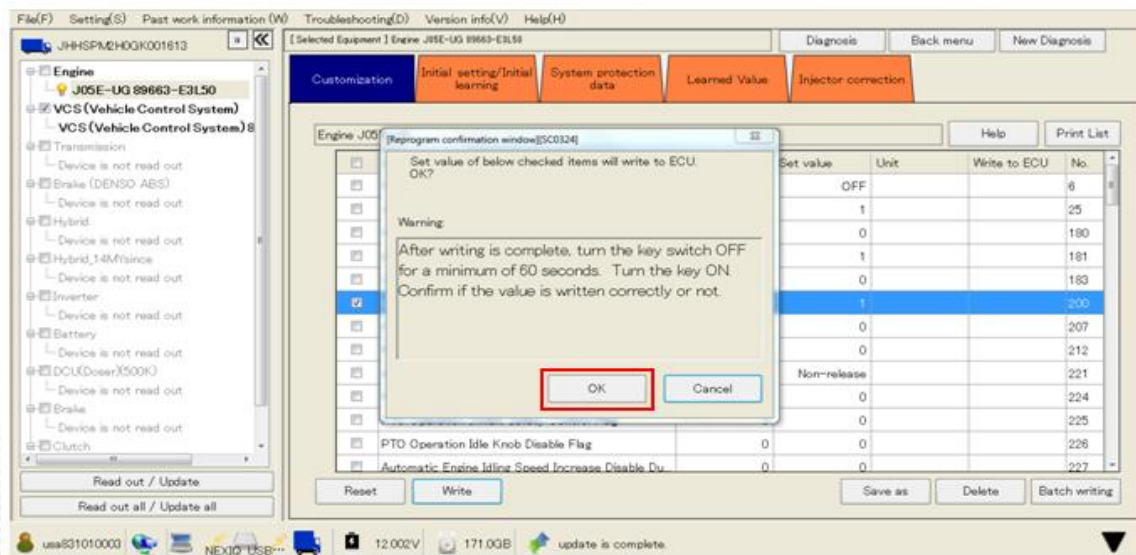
File(F) Setting(S) Past work information (W) Troubleshooting(D) Version info(V) Help(H)

JHHSPM2H0GK001613

Engine
J05E-UG 89663-E3L50
VCS(Vehicle Control System)
VCS(Vehicle Control System)8
Transmission
Device is not read out
Brake (DENSO ABS)
Device is not read out
Hybrid
Device is not read out
Hybrid_14MYsince
Device is not read out
Inverter
Device is not read out
Battery
Device is not read out
DCU(Doser)(500K)
Device is not read out
Brake
Device is not read out
Clutch

Read out / Update
Read out all / Update all

[Selected Equipment] Engine J05E-UG 89663-E3L50

Diagnosis
Back menu
New Diagnosis

Customization
Initial setting/Initial learning
System protection data
Learned Value
Injector correction

Engine J05
Help
Print List

| | Set value | Unit | Write to ECU | No. |
|---|---|---|---|---|
| | OFF | | | 6 |
| | 1 | | | 25 |
| | 0 | | | 180 |
| | 1 | | | 181 |
| | 0 | | | 183 |
| ☑ | 1 | | | 200 |
| | 0 | | | 207 |
| | 0 | | | 212 |
| | Non-release | | | 221 |
| | 0 | | | 224 |
| | 0 | | | 225 |
| PTO Operation Idle Knob Disable Flag 0 | 0 | | | 226 |
| Automatic Engine Idling Speed Increase Disable Du 0 | 0 | | | 227 |

Reprogram confirmation window[SC0324]
Set value of below checked items will write to ECU. OK?

Warning:
After writing is complete, turn the key switch OFF for a minimum of 60 seconds. Turn the key ON. Confirm if the value is written correctly or not.

OK
Cancel

Reset
Write
Save as
Delete
Batch writing

usaS31010000 NEXIQ USB 12.002V 171.0GB update is complete.